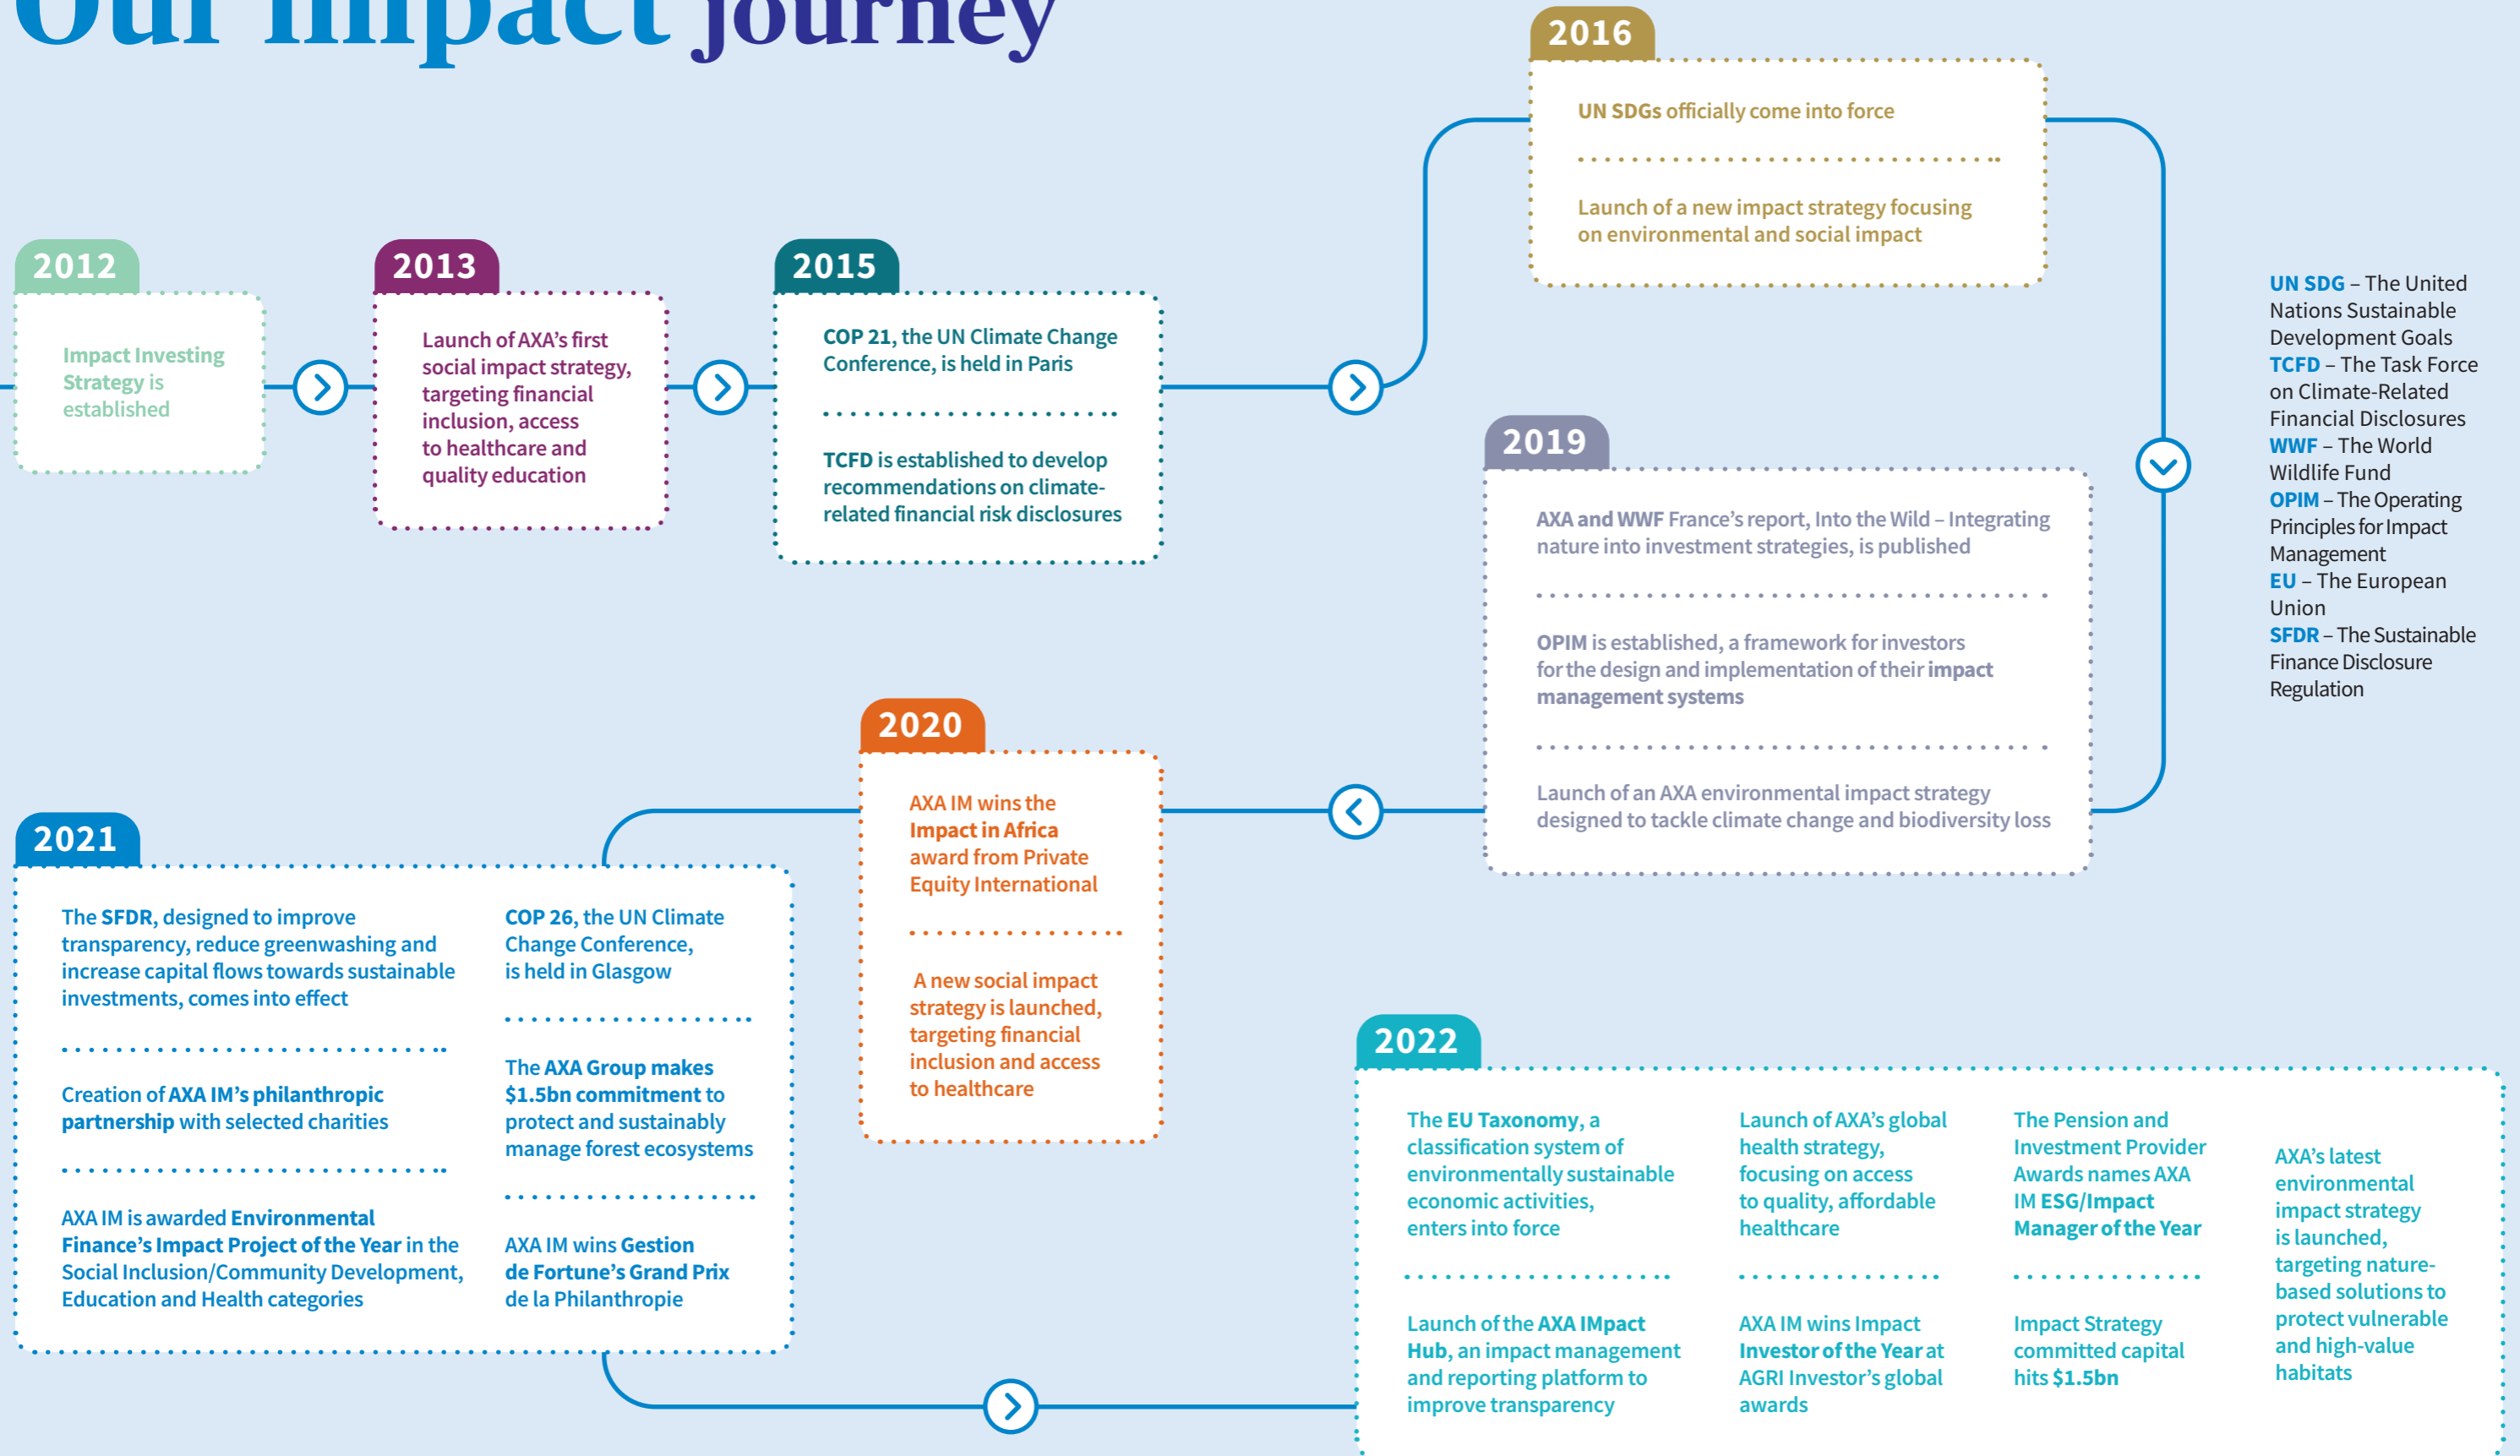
Our impact journey

2012

Impact Investing Strategy is established

2013

Launch of AXA's first social impact strategy, targeting financial inclusion, access to healthcare and quality education

2015

COP 21, the UN Climate Change Conference, is held in Paris

TCFD is established to develop recommendations on climate-related financial risk disclosures

2016

UN SDGs officially come into force

Launch of a new impact strategy focusing on environmental and social impact

UN SDG – The United Nations Sustainable Development Goals
TCFD – The Task Force on Climate-Related Financial Disclosures
WWF – The World Wildlife Fund
OPIM – The Operating Principles for Impact Management
EU – The European Union
SFDR – The Sustainable Finance Disclosure Regulation

2019

AXA and WWF France's report, Into the Wild – Integrating nature into investment strategies, is published

OPIM is established, a framework for investors for the design and implementation of their impact management systems

Launch of an AXA environmental impact strategy designed to tackle climate change and biodiversity loss

2020

AXA IM wins the Impact in Africa award from Private Equity International

A new social impact strategy is launched, targeting financial inclusion and access to healthcare

2021

The SFDR, designed to improve transparency, reduce greenwashing and increase capital flows towards sustainable investments, comes into effect

Creation of AXA IM's philanthropic partnership with selected charities

AXA IM is awarded Environmental Finance's Impact Project of the Year in the Social Inclusion/Community Development, Education and Health categories

COP 26, the UN Climate Change Conference, is held in Glasgow

The AXA Group makes $1.5bn commitment to protect and sustainably manage forest ecosystems

AXA IM wins Gestion de Fortune's Grand Prix de la Philanthropie

2022

The EU Taxonomy, a classification system of environmentally sustainable economic activities, enters into force

Launch of the AXA IMpact Hub, an impact management and reporting platform to improve transparency

Launch of AXA's global health strategy, focusing on access to quality, affordable healthcare

AXA IM wins Impact Investor of the Year at AGRI Investor's global awards

The Pension and Investment Provider Awards names AXA IM ESG/Impact Manager of the Year

Impact Strategy committed capital hits $1.5bn

AXA's latest environmental impact strategy is launched, targeting nature-based solutions to protect vulnerable and high-value habitats